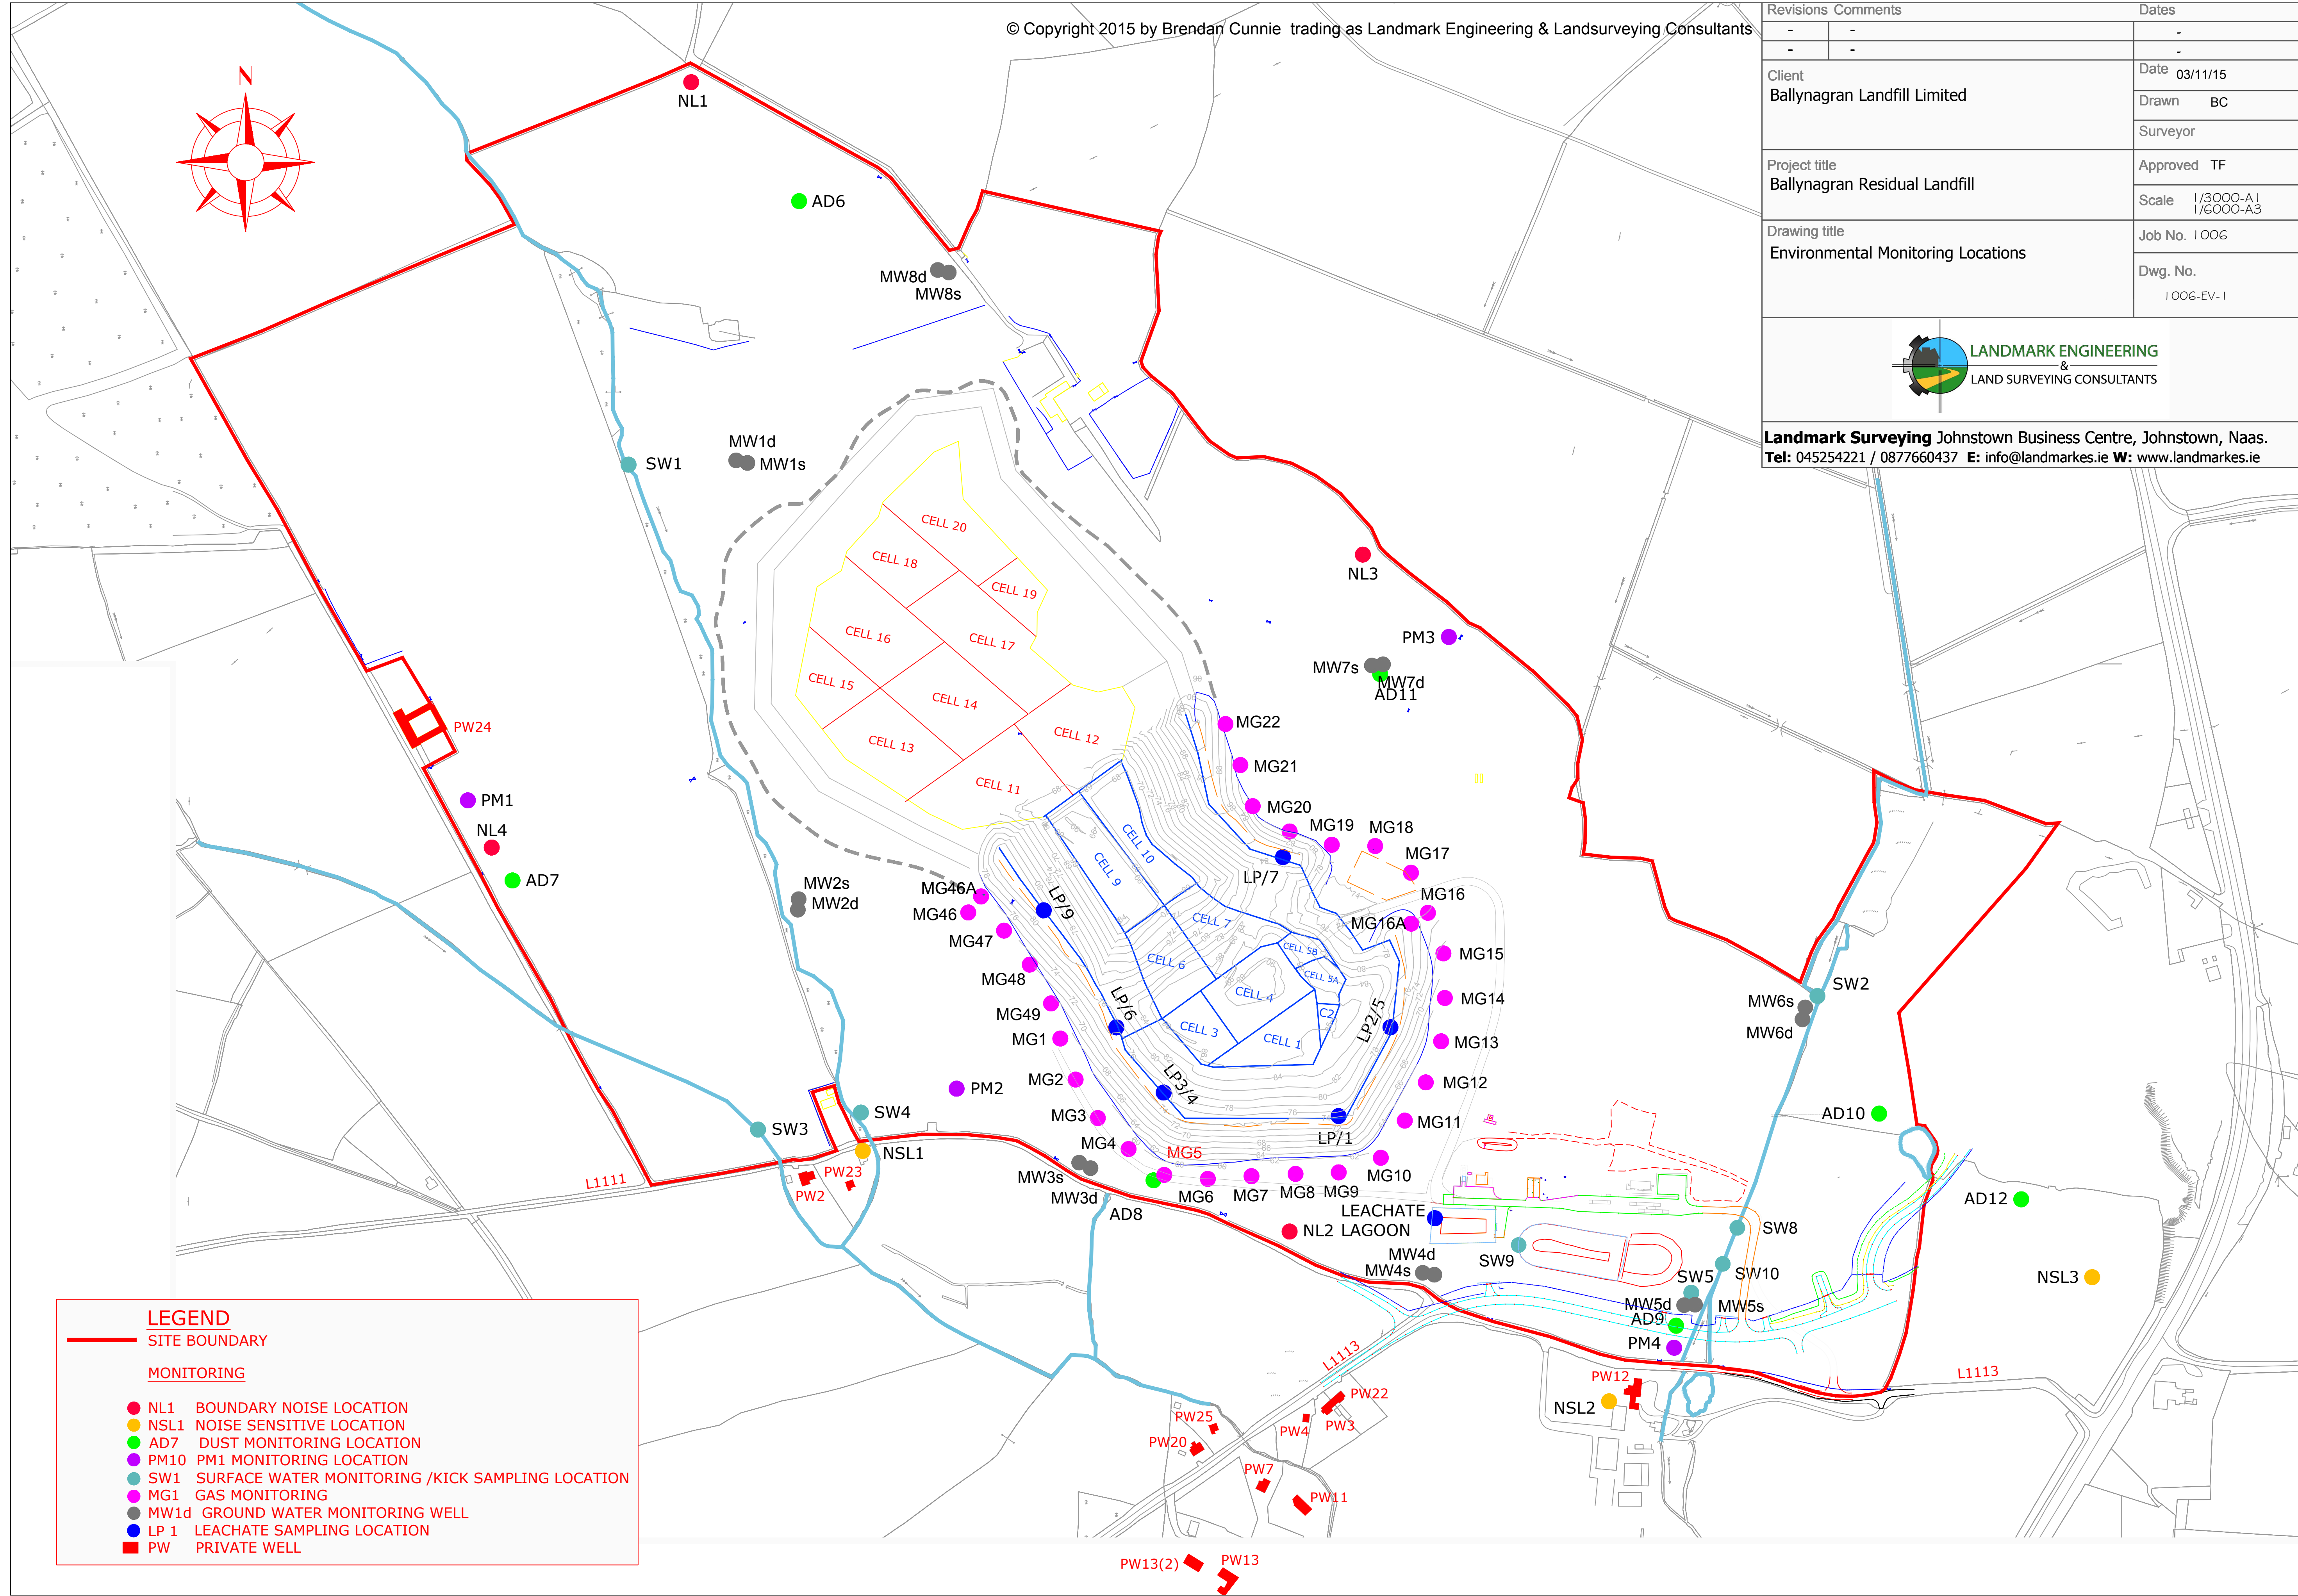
© Copyright 2015 by Brendan Cunnie trading as Landmark Engineering & Landsurveying Consultants

| Revisions | Comments | Dates |
|---|---|---|
| - | - | - |
| - | - | - |

Client
Ballynagran Landfill Limited

Date 03/11/15
Drawn BC
Surveyor

Project title
Ballynagran Residual Landfill

Approved TF
Scale 1/3000-A1 1/6000-A3

Drawing title
Environmental Monitoring Locations

Job No. 1006
Dwg. No. 1006-EV-1

LANDMARK ENGINEERING & LAND SURVEYING CONSULTANTS

Landmark Surveying Johnstown Business Centre, Johnstown, Naas.
Tel: 045254221 / 0877660437 E: info@landmarkes.ie W: www.landmarkes.ie

N

NL1
AD6
MW8d
MW8s
SW1
MW1d
MW1s
CELL 20
CELL 18
CELL 19
CELL 16
CELL 17
CELL 15
CELL 14
CELL 13
CELL 12
CELL 11
CELL 10
CELL 9
CELL 7
CELL 6
CELL 5B
CELL 5A
CELL 4
CELL 3
CELL 1
C2
NL3
PM3
MW7s
MW7d
AD11
MG22
MG21
MG20
MG19
MG18
MG17
MG16
MG16A
MG15
MG14
MG13
MG12
MG11
MG10
MG9
MG8
MG7
MG6
MG5
MG4
MG3
MG2
MG1
MG49
MG48
MG47
MG46
MG46A
LP/7
LP/9
LP/6
LP2/5
LP3/4
LP/1
PW24
PM1
NL4
AD7
MW2s
MW2d
PM2
SW4
SW3
NSL1
PW23
PW2
L1111
MW3s
MW3d
AD8
LEACHATE LAGOON
NL2
MW4d
MW4s
SW9
SW8
SW5
SW10
MW5d
MW5s
AD9
PM4
SW2
MW6s
MW6d
AD10
AD12
NSL3
NSL2
PW12
L1113
L1113
PW22
PW3
PW4
PW25
PW20
PW7
PW11
PW13(2)
PW13

LEGEND
SITE BOUNDARY

MONITORING

NL1 BOUNDARY NOISE LOCATION
NSL1 NOISE SENSITIVE LOCATION
AD7 DUST MONITORING LOCATION
PM10 PM1 MONITORING LOCATION
SW1 SURFACE WATER MONITORING /KICK SAMPLING LOCATION
MG1 GAS MONITORING
MW1d GROUND WATER MONITORING WELL
LP 1 LEACHATE SAMPLING LOCATION
PW PRIVATE WELL